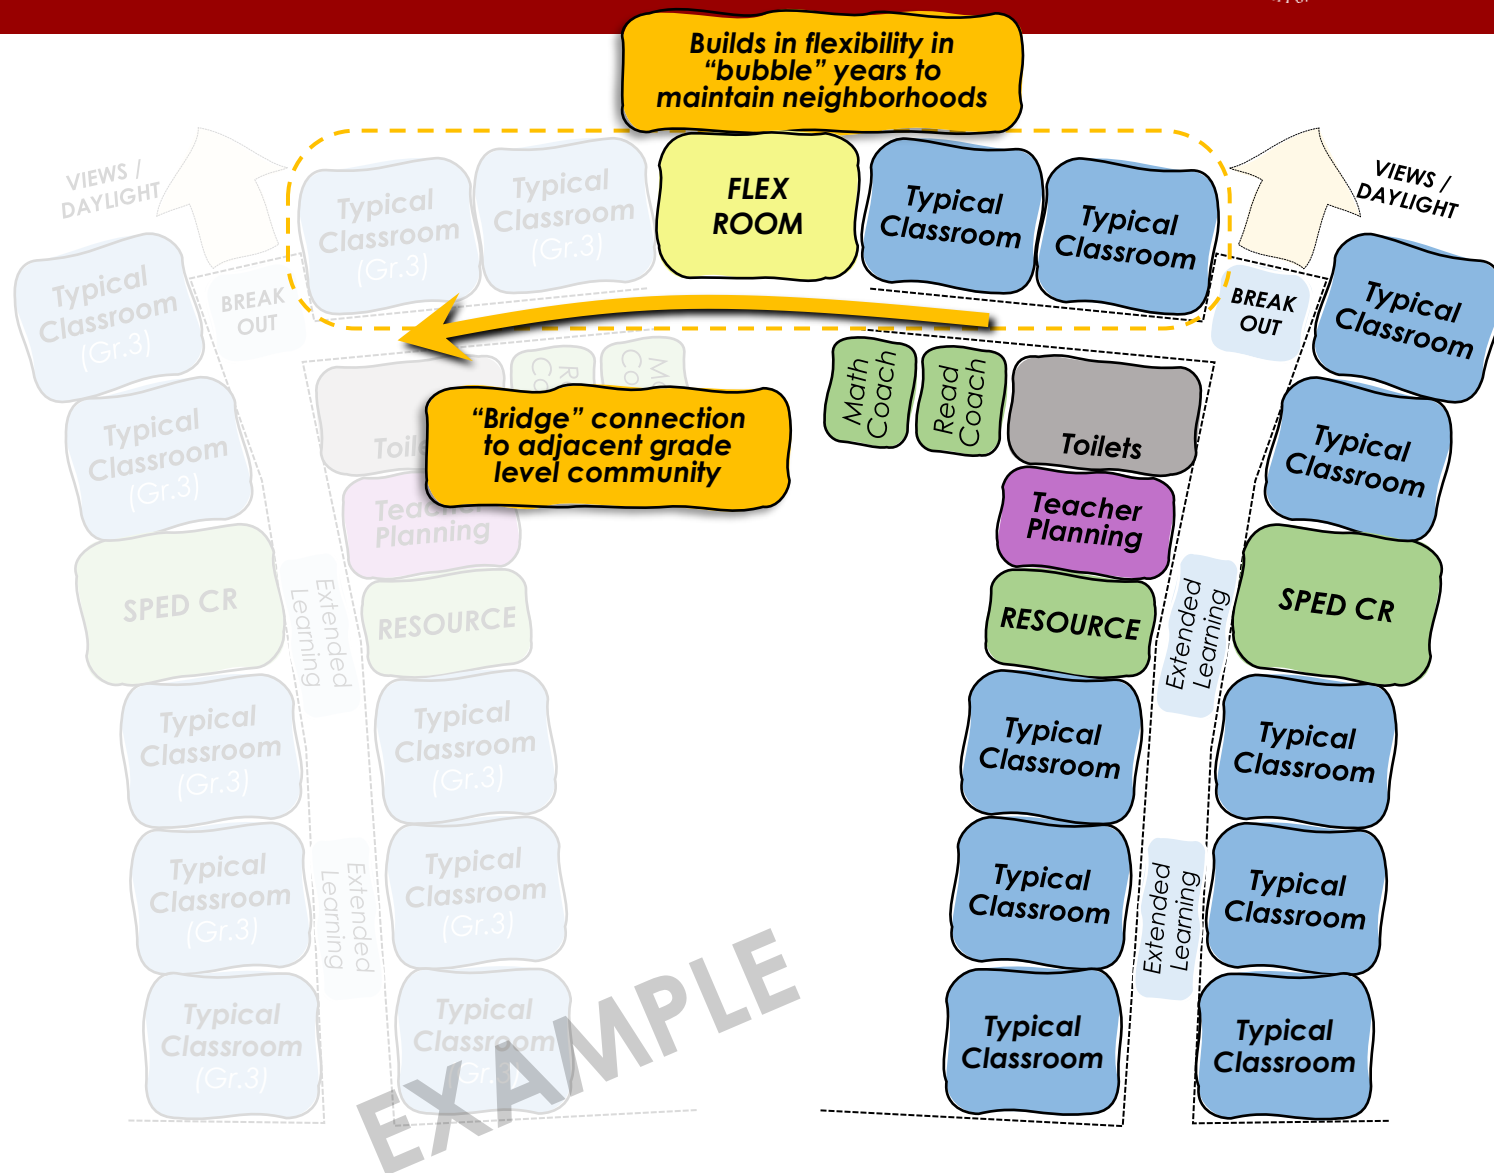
Builds in flexibility in "bubble" years to maintain neighborhoods

VIEWS / DAYLIGHT

Typical Classroom (Gr.3)

Typical Classroom (Gr.3)

FLEX ROOM

Typical Classroom

Typical Classroom

VIEWS / DAYLIGHT

Typical Classroom (Gr.3)

BREAK OUT

BREAK OUT

Typical Classroom

Math Coach

Read Coach

Toilets

Typical Classroom (Gr.3)

Toil

"Bridge" connection to adjacent grade level community

Typical Classroom

Teacher Planning

Teacher Planning

SPED CR

Extended Learning

RESOURCE

RESOURCE

Extended Learning

SPED CR

Typical Classroom (Gr.3)

Typical Classroom (Gr.3)

Typical Classroom

Typical Classroom

Typical Classroom (Gr.3)

Extended Learning

Typical Classroom (Gr.3)

Typical Classroom

Extended Learning

Typical Classroom

Typical Classroom (Gr.3)

Typical Classroom (Gr.3)

Typical Classroom

Typical Classroom

EXAMPLE